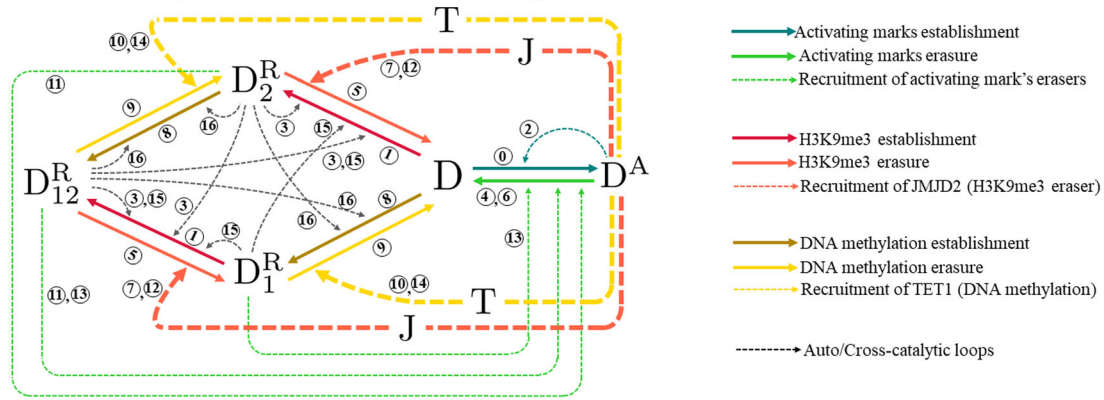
T

J

⑩,⑭

⑪

$D_2^R$

⑦,⑫

⑤

⑨

⑧

⑯

③

⑮

①

②

⓪

③,⑮

$D_{12}^R$

⑯

③,⑮

⑯

⑧

D

④,⑥

$D^A$

③

①

⑮

⑯

⑨

⑬

⑤

$D_1^R$

⑪,⑬

⑦,⑫

⑩,⑭

T

J

Activating marks establishment

Activating marks erasure

Recruitment of activating mark's erasers

H3K9me3 establishment

H3K9me3 erasure

Recruitment of JMJD2 (H3K9me3 eraser)

DNA methylation establishment

DNA methylation erasure

Recruitment of TET1 (DNA methylation)

Auto/Cross-catalytic loops